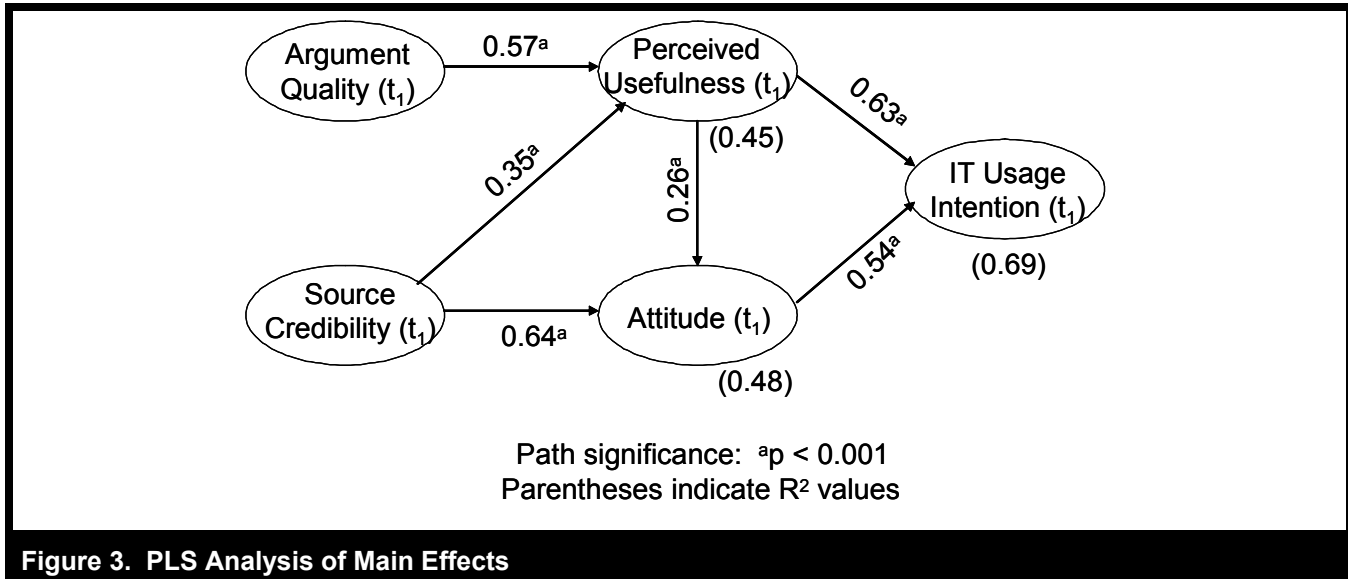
Argument Quality ($t_1$)

$0.57^a$

Perceived Usefulness ($t_1$)

$0.63^a$

(0.45)

$0.35^a$

$0.26^a$

IT Usage Intention ($t_1$)

(0.69)

$0.54^a$

Source Credibility ($t_1$)

$0.64^a$

Attitude ($t_1$)

(0.48)

Path significance: $^a p < 0.001$
Parentheses indicate $R^2$ values

Figure 3. PLS Analysis of Main Effects